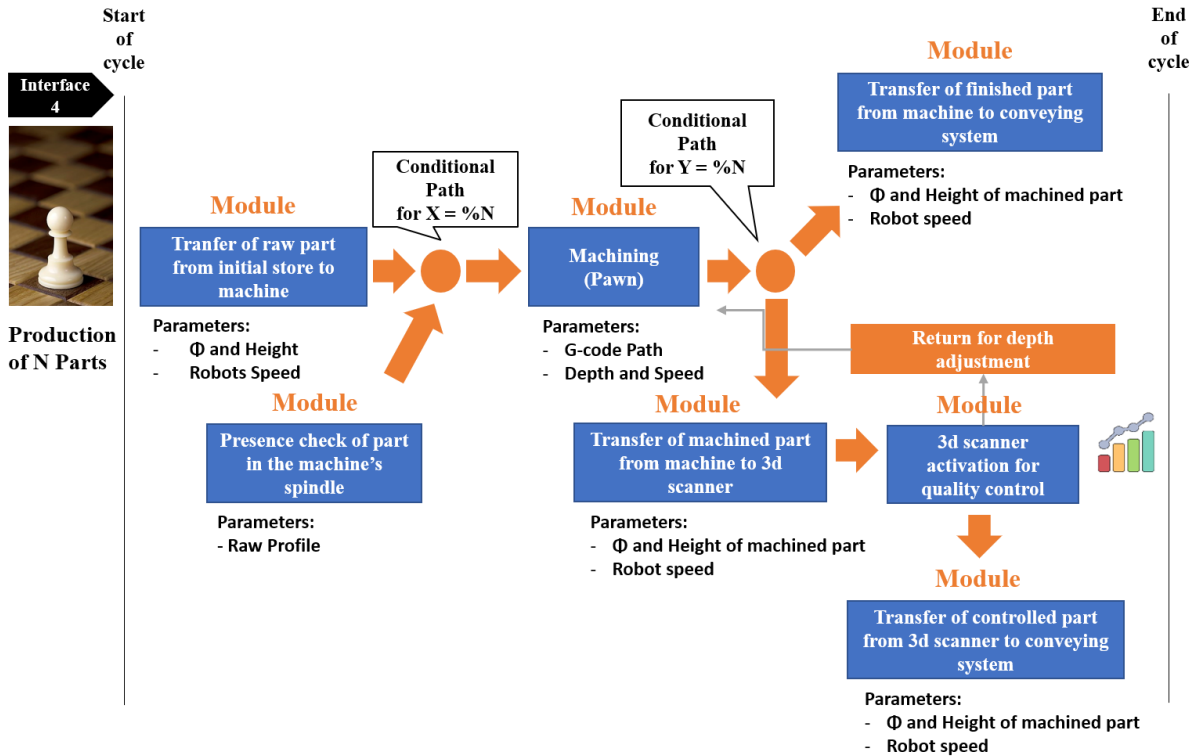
Start of cycle

Interface 4

Production of N Parts

Module

Tranfer of raw part from initial store to machine

Parameters:
- Φ and Height
- Robots Speed

Conditional Path for X = %N

Module

Presence check of part in the machine's spindle

Parameters:
- Raw Profile

Module

Machining (Pawn)

Parameters:
- G-code Path
- Depth and Speed

Conditional Path for Y = %N

Module

Transfer of finished part from machine to conveying system

Parameters:
- Φ and Height of machined part
- Robot speed

End of cycle

Return for depth adjustment

Module

Transfer of machined part from machine to 3d scanner

Parameters:
- Φ and Height of machined part
- Robot speed

Module

3d scanner activation for quality control

Module

Transfer of controlled part from 3d scanner to conveying system

Parameters:
- Φ and Height of machined part
- Robot speed